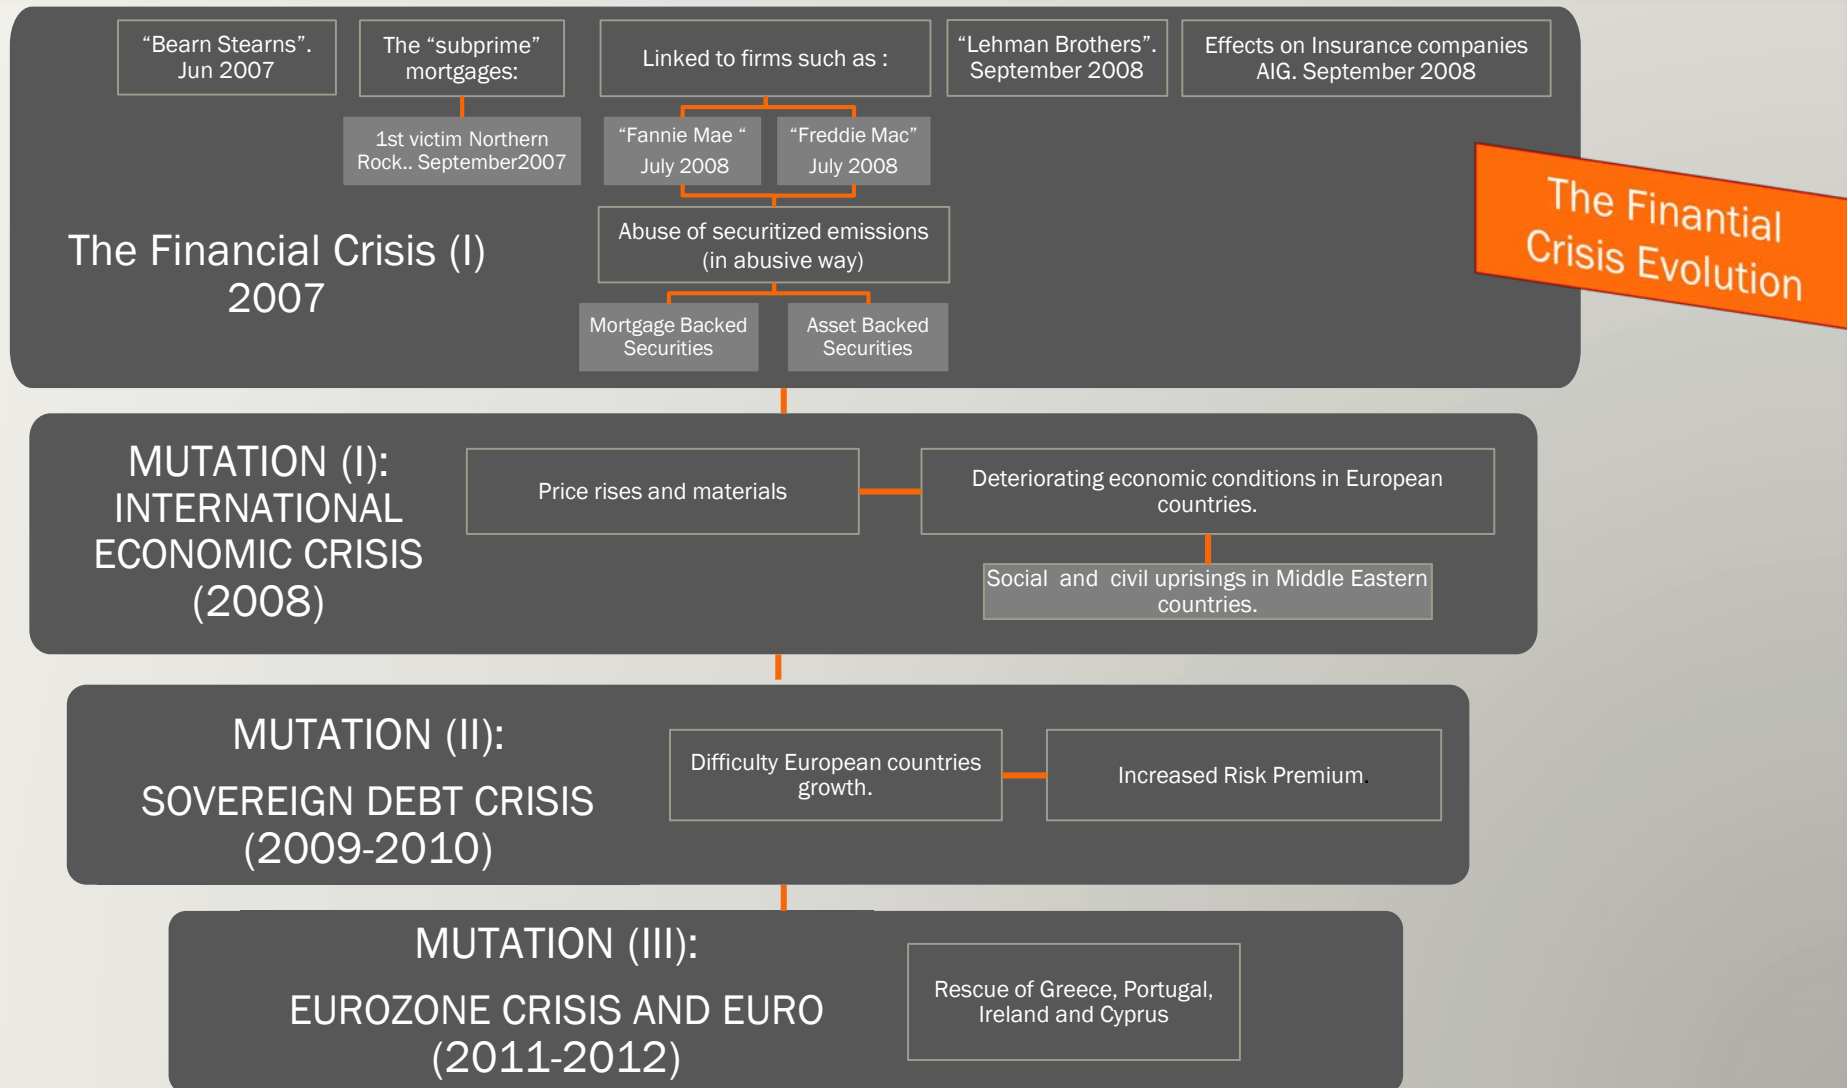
The Finantial Crisis Evolution

"Bearn Stearns". Jun 2007

The "subprime" mortgages:

1st victim Northern Rock.. September2007

Linked to firms such as :

"Fannie Mae " July 2008

"Freddie Mac" July 2008

"Lehman Brothers". September 2008

Effects on Insurance companies AIG. September 2008

The Financial Crisis (I) 2007

Abuse of securitized emissions (in abusive way)

Mortgage Backed Securities

Asset Backed Securities

MUTATION (I): INTERNATIONAL ECONOMIC CRISIS (2008)

Price rises and materials

Deteriorating economic conditions in European countries.

Social and civil uprisings in Middle Eastern countries.

MUTATION (II):

SOVEREIGN DEBT CRISIS (2009-2010)

Difficulty European countries growth.

Increased Risk Premium.

MUTATION (III):

EUROZONE CRISIS AND EURO (2011-2012)

Rescue of Greece, Portugal, Ireland and Cyprus